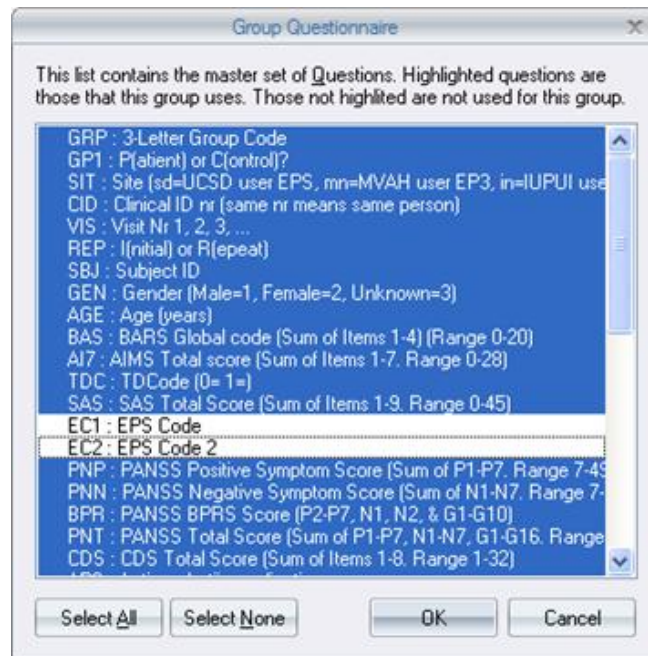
Group Questionnaire

This list contains the master set of Questions. Highlighted questions are those that this group uses. Those not highlited are not used for this group.

GRP : 3-Letter Group Code
GP1 : P(atient) or C(ontrol)?
SIT : Site (sd=UCSD user EPS, mn=MVAH user EP3, in=IUPUI use
CID : Clinical ID nr (same nr means same person)
VIS : Visit Nr 1, 2, 3, ...
REP : I(nitial) or R(epeat)
SBJ : Subject ID
GEN : Gender (Male=1, Female=2, Unknown=3)
AGE : Age (years)
BAS : BARS Global code (Sum of Items 1-4) (Range 0-20)
AI7 : AIMS Total score (Sum of Items 1-7. Range 0-28)
TDC : TDCode (0= 1=)
SAS : SAS Total Score (Sum of Items 1-9. Range 0-45)
EC1 : EPS Code
EC2 : EPS Code 2
PNP : PANSS Positive Symptom Score (Sum of P1-P7. Range 7-49
PNN : PANSS Negative Symptom Score (Sum of N1-N7. Range 7-
BPR : PANSS BPRS Score (P2-P7, N1, N2, & G1-G10)
PNT : PANSS Total Score (Sum of P1-P7, N1-N7, G1-G16. Range
CDS : CDS Total Score (Sum of Items 1-8. Range 1-32)
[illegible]

Select All
Select None
OK
Cancel